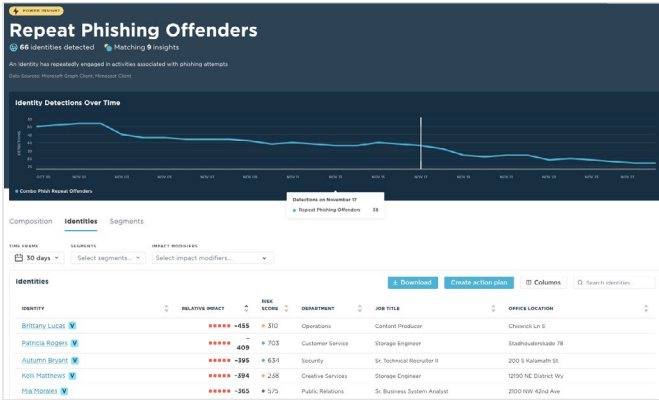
POWER INSIGHT

Repeat Phishing Offenders

66 identities detected   Matching 9 insights

An identity has repeatedly engaged in activities associated with phishing attempts

Data Sources: Microsoft Graph Client, Mimecast Client

Identity Detections Over Time

60
55
50
45
40
35
30
25
20
15

DETECTIONS

OCT 30  NOV 01  NOV 03  NOV 05  NOV 07  NOV 09  NOV 11  NOV 13  NOV 15  NOV 17  NOV 19  NOV 21  NOV 23  NOV 25  NOV 27

Combo Phish Repeat Offenders

Detections on November 17
Repeat Phishing Offenders 38

Composition   Identities   Segments

TIME FRAME   SEGMENTS   IMPACT MODIFIERS

30 days   Select segments...   Select impact modifiers...

Identities

Download   Create action plan   Columns   Search identities

| IDENTITY | RELATIVE IMPACT | RISK SCORE | DEPARTMENT | JOB TITLE | OFFICE LOCATION |
|---|---|---|---|---|---|
| Brittany Lucas V | -455 | 310 | Operations | Content Producer | Chiswick Ln S |
| Patricia Rogers V | -409 | 703 | Customer Service | Storage Engineer | Stadhouderskade 78 |
| Autumn Bryant V | -395 | 634 | Security | Sr. Technical Recruiter II | 200 S Kalamath St |
| Kelli Matthews V | -394 | 238 | Creative Services | Storage Engineer | 12190 NE District Wy |
| Mia Morales V | -365 | 575 | Public Relations | Sr. Business System Analyst | 2100 NW 42nd Ave |